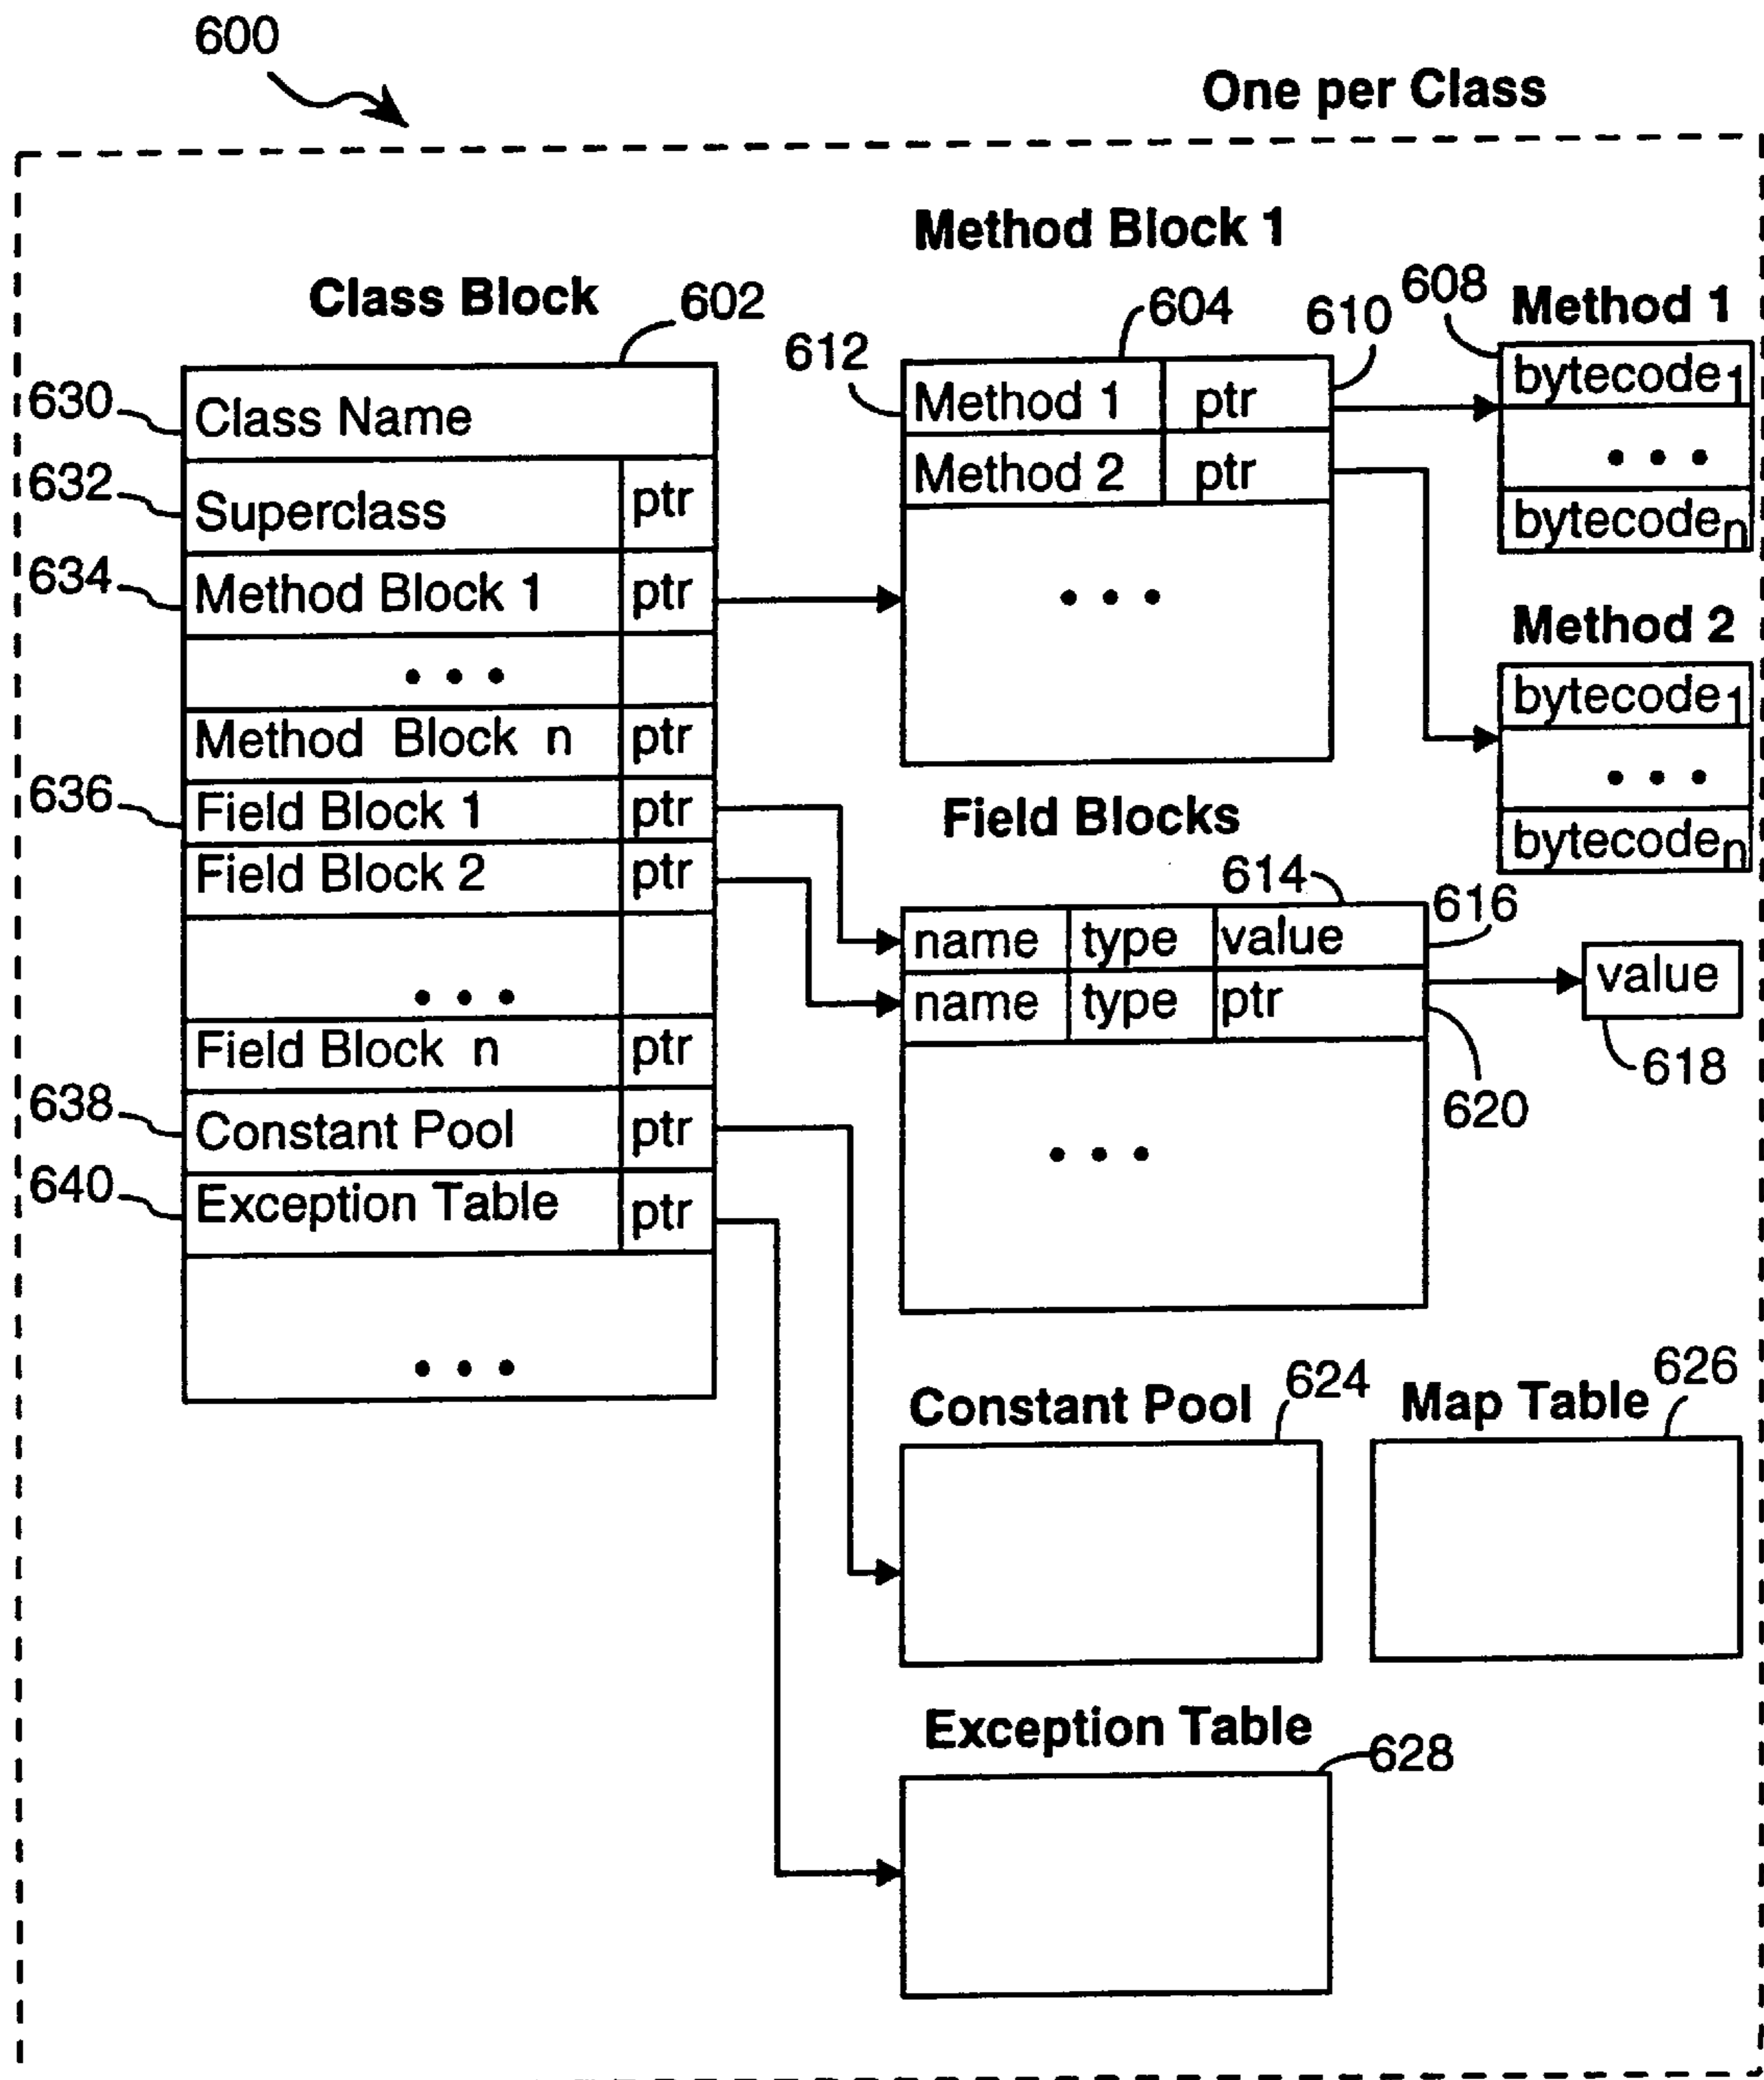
600

One per Class

Method Block 1

Class Block 602

612 604 610 608 Method 1

630 Class Name

632 Superclass ptr

634 Method Block 1 ptr

• • •

Method Block n ptr

636 Field Block 1 ptr

Field Block 2 ptr

• • •

Field Block n ptr

638 Constant Pool ptr

640 Exception Table ptr

• • •

| Method 1 | ptr |
|---|---|
| Method 2 | ptr |
| • • • | |

| bytecode$_1$ |
|---|
| • • • |
| bytecode$_n$ |

Method 2

| bytecode$_1$ |
|---|
| • • • |
| bytecode$_n$ |

Field Blocks

614 616

| name | type | value |
|---|---|---|
| name | type | ptr |
| • • • | | |

value

618

620

Constant Pool 624

Map Table 626

Exception Table 628